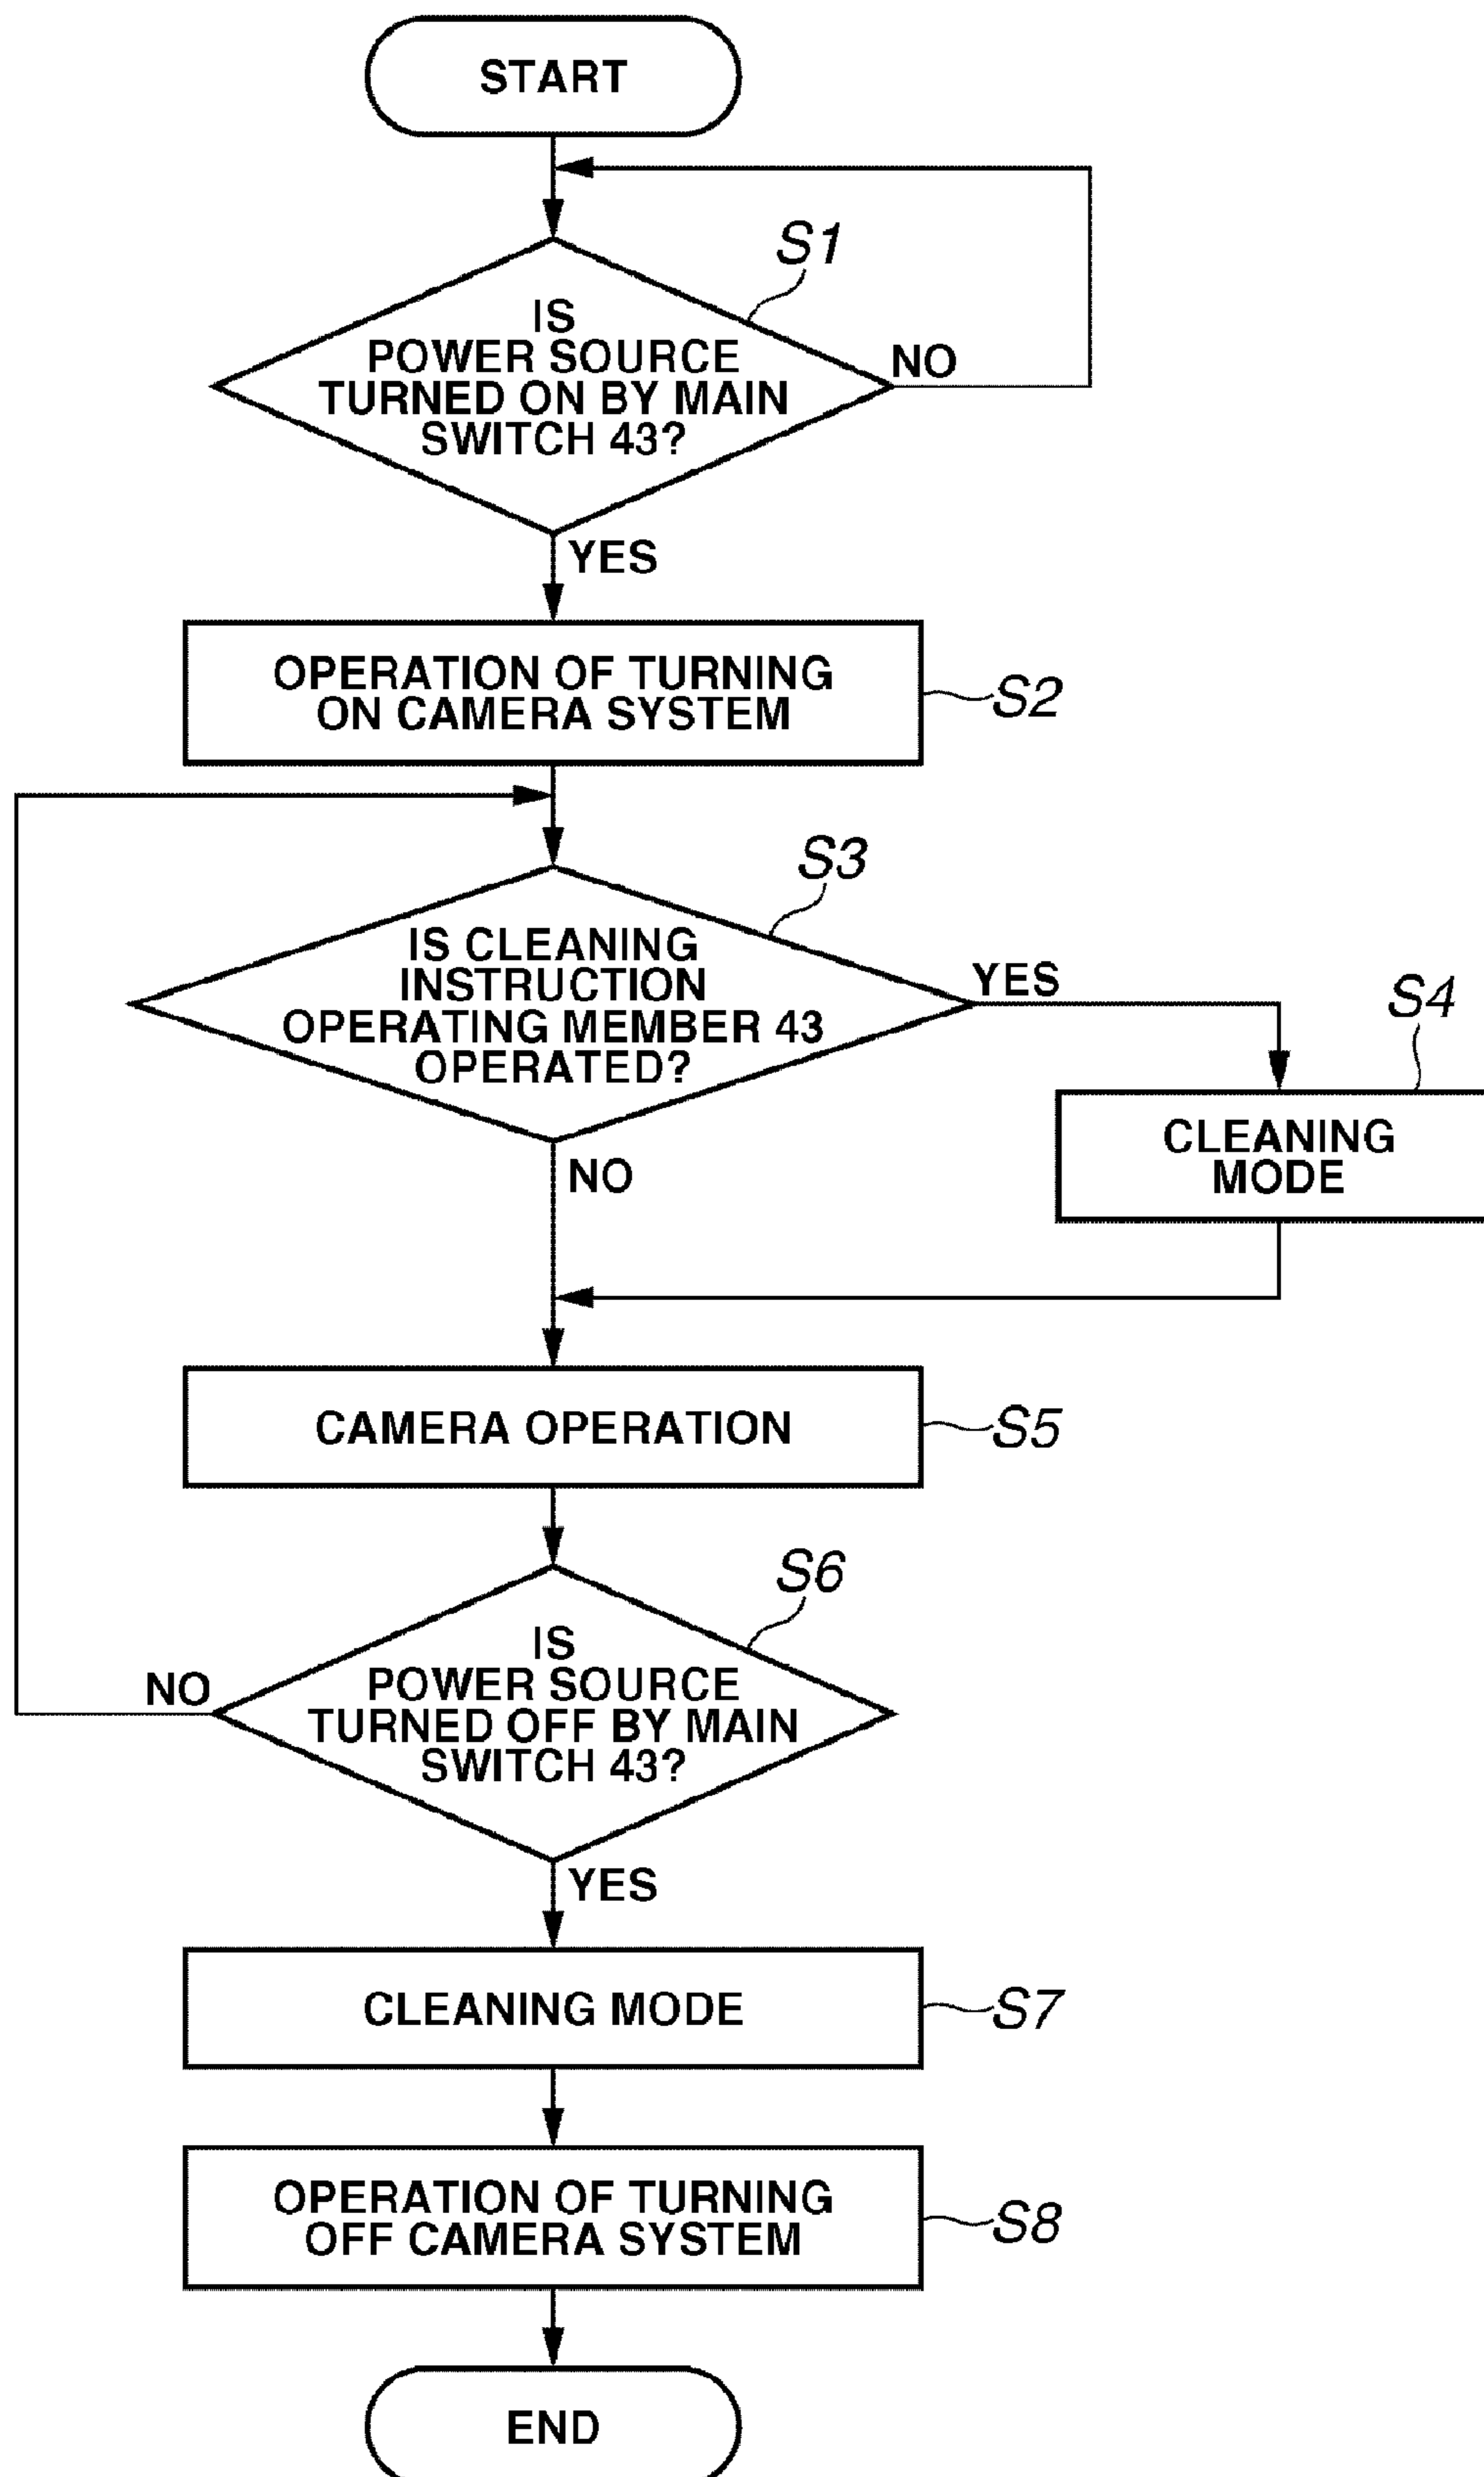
START

S1

IS POWER SOURCE TURNED ON BY MAIN SWITCH 43?

NO

YES

OPERATION OF TURNING ON CAMERA SYSTEM

S2

S3

IS CLEANING INSTRUCTION OPERATING MEMBER 43 OPERATED?

YES

S4

CLEANING MODE

NO

CAMERA OPERATION

S5

S6

IS POWER SOURCE TURNED OFF BY MAIN SWITCH 43?

NO

YES

CLEANING MODE

S7

OPERATION OF TURNING OFF CAMERA SYSTEM

S8

END